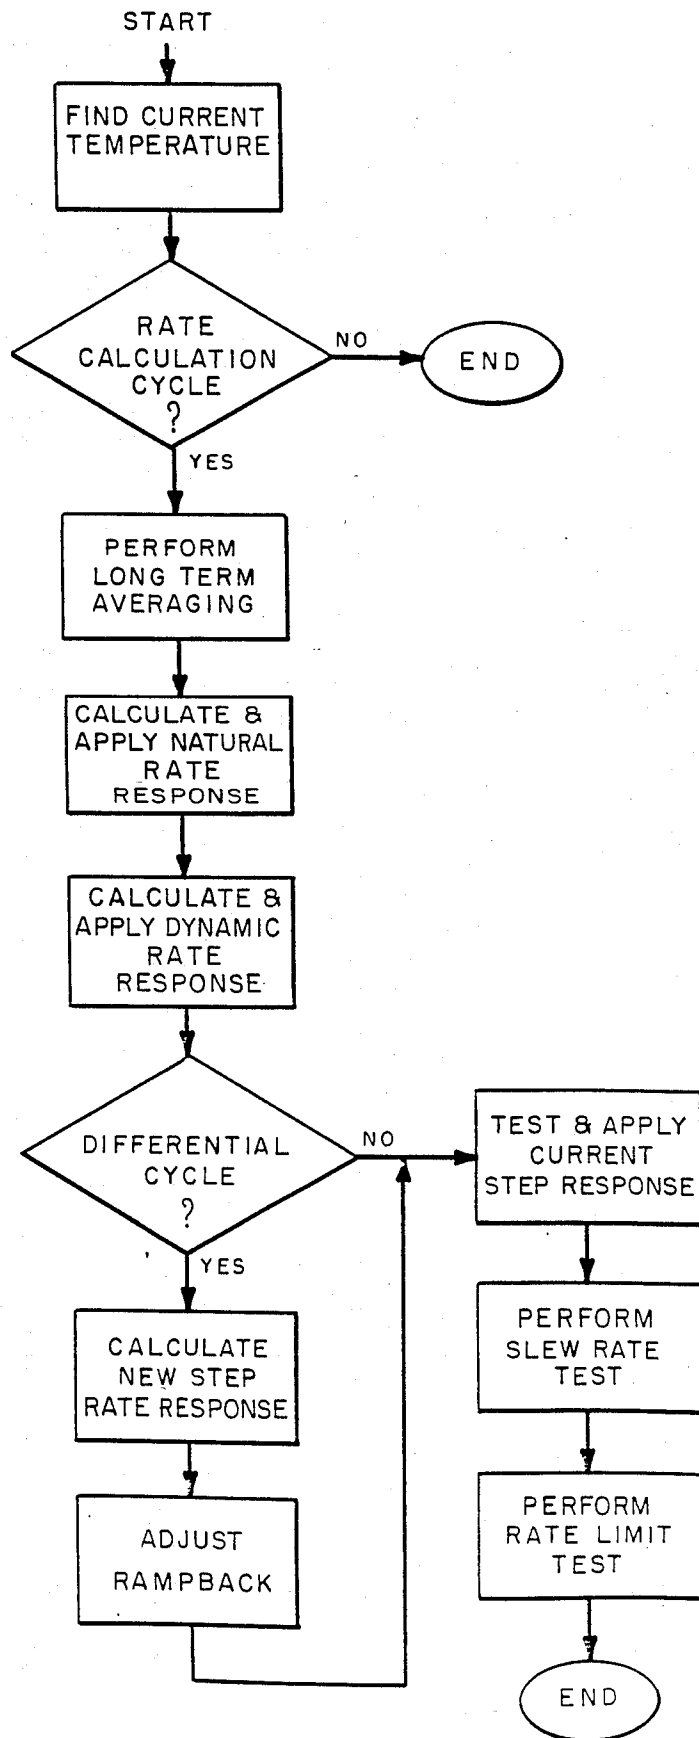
START

FIND CURRENT TEMPERATURE

RATE CALCULATION CYCLE ?

NO

END

YES

PERFORM LONG TERM AVERAGING

CALCULATE & APPLY NATURAL RATE RESPONSE

CALCULATE & APPLY DYNAMIC RATE RESPONSE

DIFFERENTIAL CYCLE ?

NO

TEST & APPLY CURRENT STEP RESPONSE

YES

CALCULATE NEW STEP RATE RESPONSE

PERFORM SLEW RATE TEST

ADJUST RAMPBACK

PERFORM RATE LIMIT TEST

END